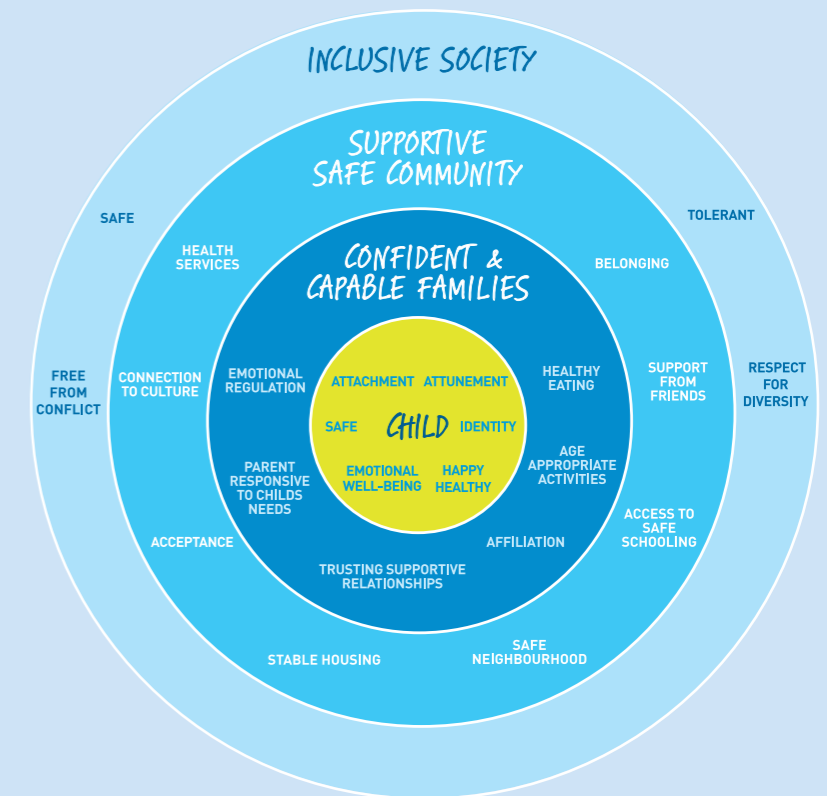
INCLUSIVE SOCIETY

SAFE

TOLERANT

FREE FROM CONFLICT

RESPECT FOR DIVERSITY

SUPPORTIVE SAFE COMMUNITY

HEALTH SERVICES

BELONGING

CONNECTION TO CULTURE

SUPPORT FROM FRIENDS

ACCEPTANCE

ACCESS TO SAFE SCHOOLING

STABLE HOUSING

SAFE NEIGHBOURHOOD

CONFIDENT & CAPABLE FAMILIES

EMOTIONAL REGULATION

HEALTHY EATING

PARENT RESPONSIVE TO CHILDS NEEDS

AGE APPROPRIATE ACTIVITIES

AFFILIATION

TRUSTING SUPPORTIVE RELATIONSHIPS

ATTACHMENT

ATTUNEMENT

SAFE

CHILD

IDENTITY

EMOTIONAL WELL-BEING

HAPPY HEALTHY